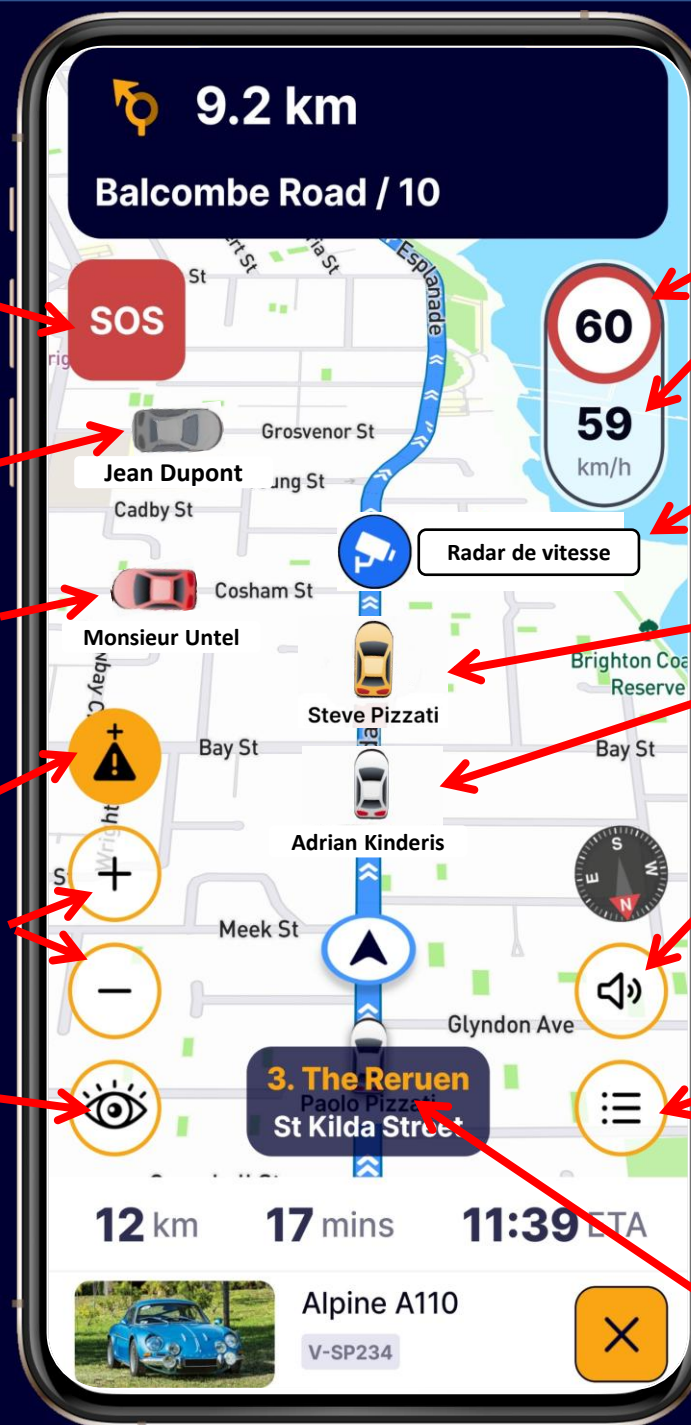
9.2 km

Balcombe Road / 10

SOS

60

59

km/h

St

ert St

ria St

Esplanade

Grosvenor St

Jean Dupont

ung St

Cadby St

Radar de vitesse

Cosham St

Monsieur Untel

Brighton Coa Reserve

Steve Pizzati

Bay St

Bay St

Adrian Kinderis

S

W

E

N

Meek St

Glyndon Ave

3. The Reruen

Paolo Pizzati

St Kilda Street

12 km

17 mins

11:39 ETA

Alpine A110

V-SP234